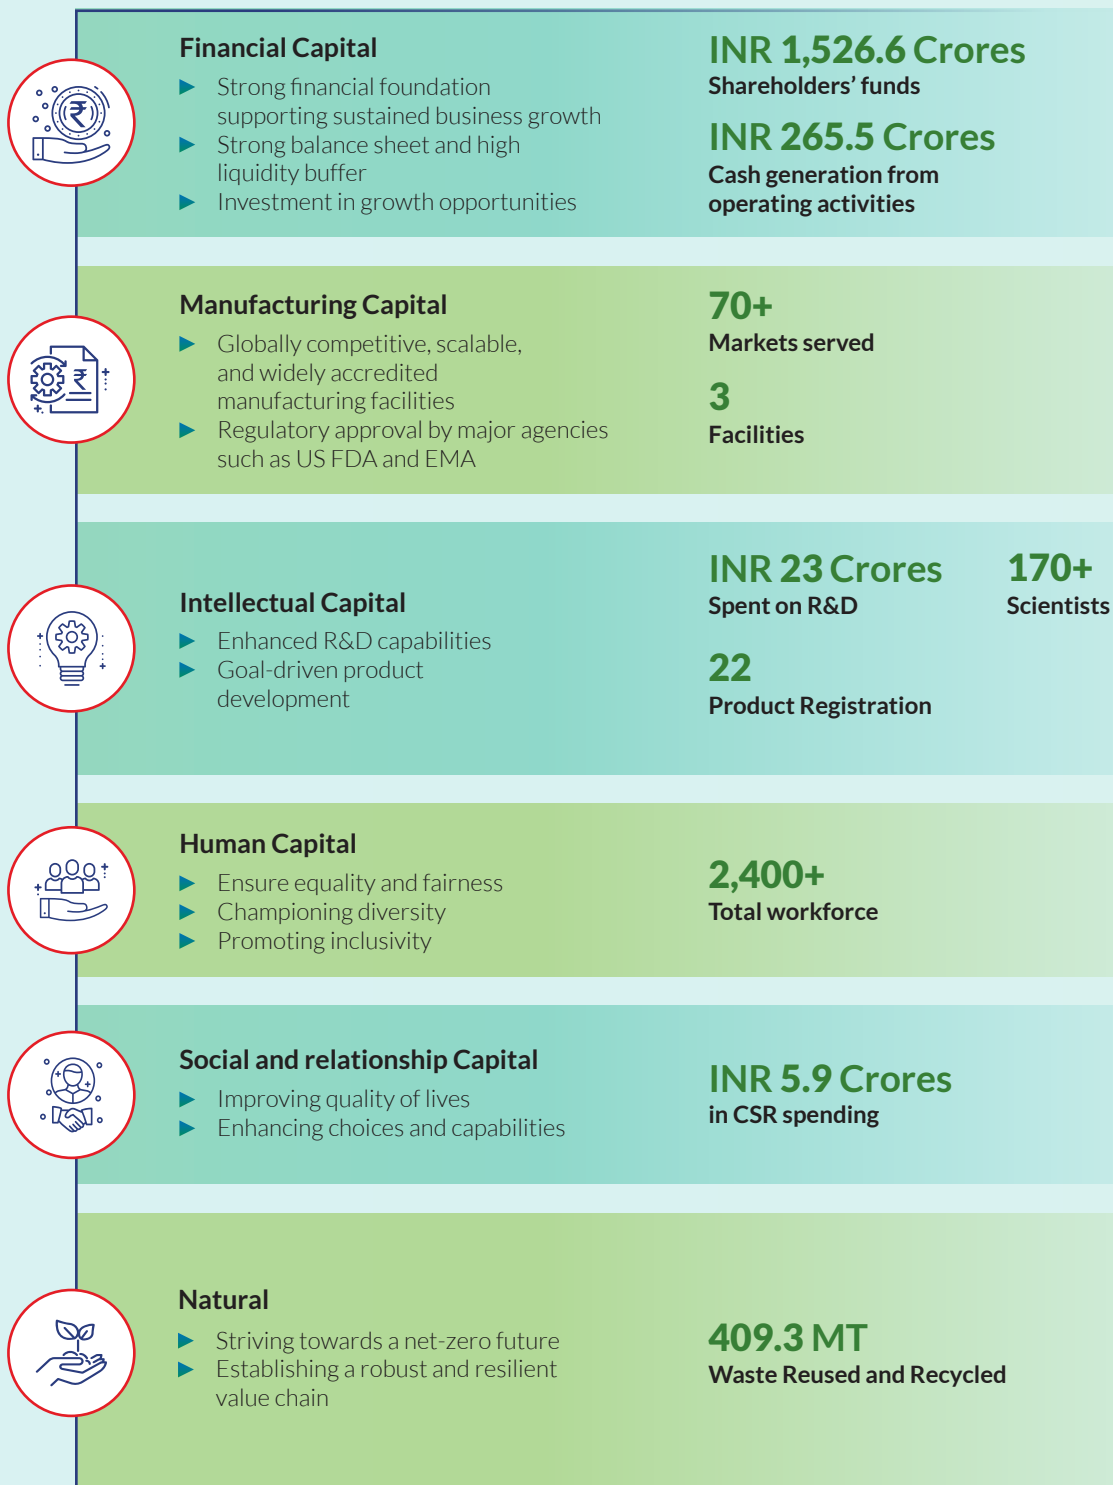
Financial Capital

- Strong financial foundation supporting sustained business growth
- Strong balance sheet and high liquidity buffer
- Investment in growth opportunities

INR 1,526.6 Crores
Shareholders' funds

INR 265.5 Crores
Cash generation from operating activities

Manufacturing Capital

- Globally competitive, scalable, and widely accredited manufacturing facilities
- Regulatory approval by major agencies such as US FDA and EMA

70+
Markets served

3
Facilities

Intellectual Capital

- Enhanced R&D capabilities
- Goal-driven product development

INR 23 Crores
Spent on R&D

170+
Scientists

22
Product Registration

Human Capital

- Ensure equality and fairness
- Championing diversity
- Promoting inclusivity

2,400+
Total workforce

Social and relationship Capital

- Improving quality of lives
- Enhancing choices and capabilities

INR 5.9 Crores
in CSR spending

Natural

- Striving towards a net-zero future
- Establishing a robust and resilient value chain

409.3 MT
Waste Reused and Recycled